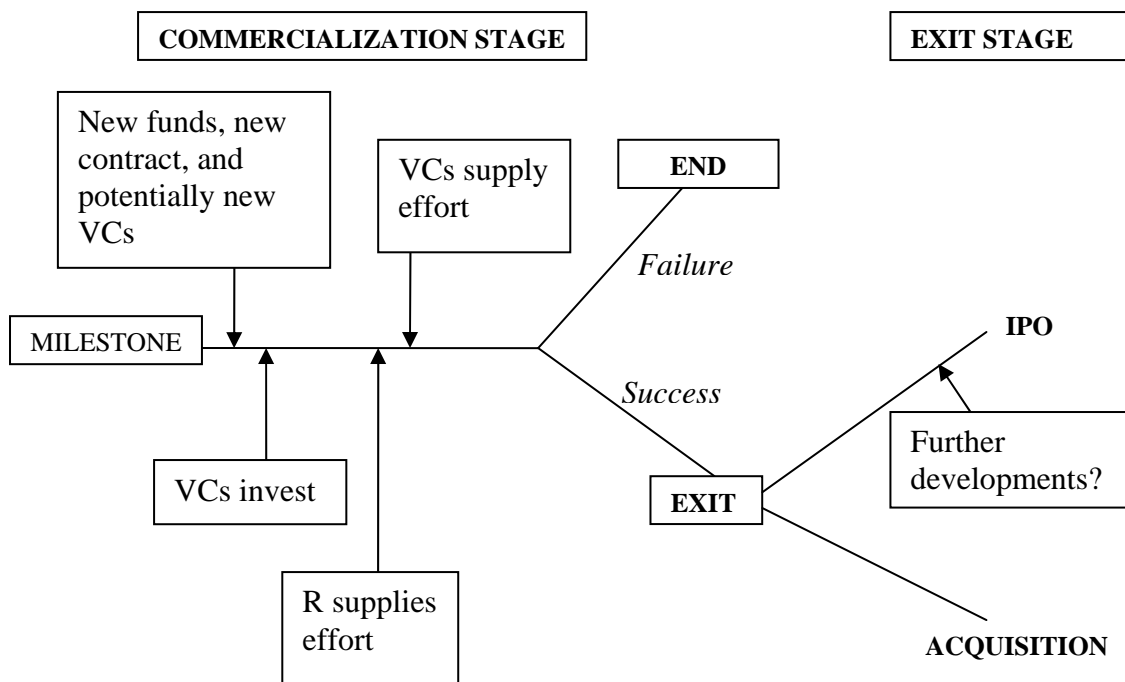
COMMERCIALIZATION STAGE

EXIT STAGE

New funds, new contract, and potentially new VCs

VCs supply effort

END

Failure

MILESTONE

IPO

Success

Further developments?

VCs invest

EXIT

R supplies effort

ACQUISITION